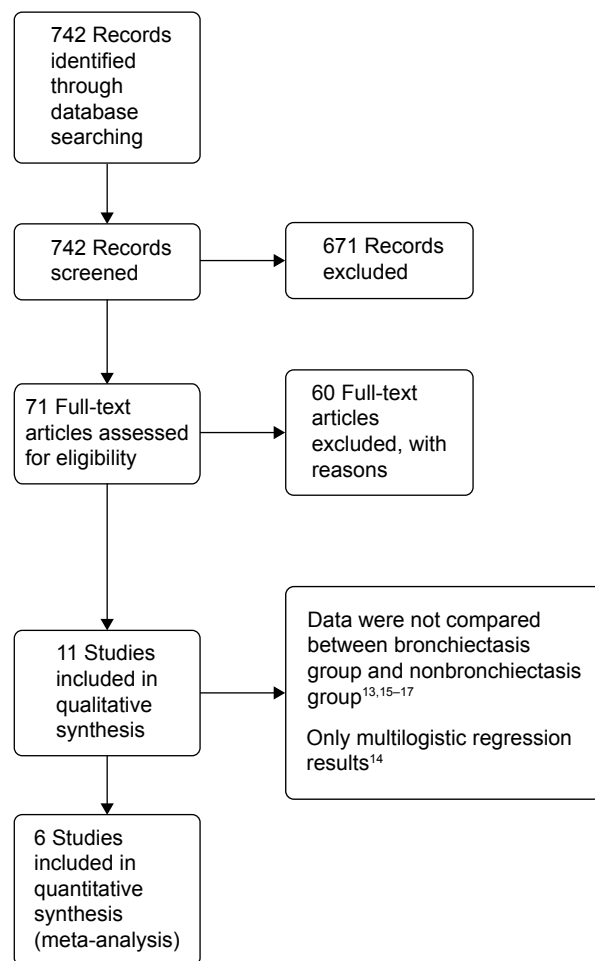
742 Records identified through database searching

742 Records screened

671 Records excluded

71 Full-text articles assessed for eligibility

60 Full-text articles excluded, with reasons

11 Studies included in qualitative synthesis

Data were not compared between bronchiectasis group and nonbronchiectasis group$^{13,15–17}$

Only multilogistic regression results$^{14}$

6 Studies included in quantitative synthesis (meta-analysis)